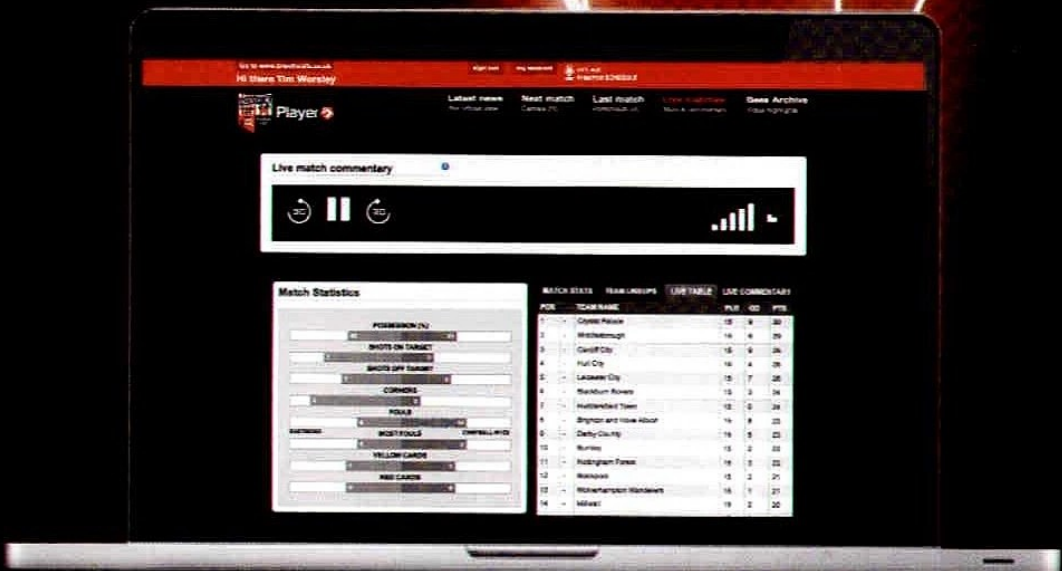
Go to www.brentfordfc.co.uk
Hi there Tim Worsley
Sign out
My account
Player
Latest news
Next match
Last match
Live matches
Bees Archive
Live match commentary
30
30
Match Statistics
POSSESSION (%)
SHOTS ON TARGET
SHOTS OFF TARGET
CORNERS
FOULS
MOST FOULS
YELLOW CARDS
RED CARDS
MATCH STATS
TEAM LINEUPS
LIVE TABLE
LIVE COMMENTARY

| POS | | TEAM NAME | PLD | GD | PTS |
|---|---|---|---|---|---|
| 1 | - | Crystal Palace | 15 | 9 | 30 |
| 2 | - | Middlesbrough | 15 | 6 | 29 |
| 3 | - | Cardiff City | 15 | 9 | 28 |
| 4 | - | Hull City | 16 | 4 | 26 |
| 5 | - | Leicester City | 15 | 7 | 26 |
| 6 | - | Blackburn Rovers | 15 | 3 | 24 |
| 7 | - | Huddersfield Town | 15 | 0 | 24 |
| 8 | - | Brighton and Hove Albion | 15 | 8 | 23 |
| 9 | - | Derby County | 15 | 5 | 23 |
| 10 | - | Burnley | 15 | 2 | 22 |
| 11 | - | Nottingham Forest | 15 | 3 | 22 |
| 12 | - | Blackpool | 15 | 3 | 21 |
| 13 | - | Wolverhampton Wanderers | 15 | 1 | 21 |
| 14 | - | Millwall | 15 | 2 | 20 |